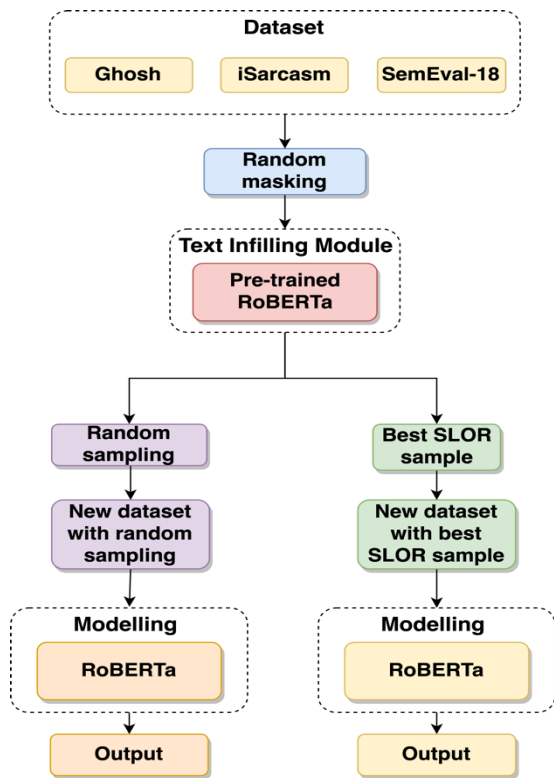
Dataset

Ghosh

iSarcasm

SemEval-18

Random masking

Text Infilling Module

Pre-trained RoBERTa

Random sampling

New dataset with random sampling

Modelling

RoBERTa

Output

Best SLOR sample

New dataset with best SLOR sample

Modelling

RoBERTa

Output